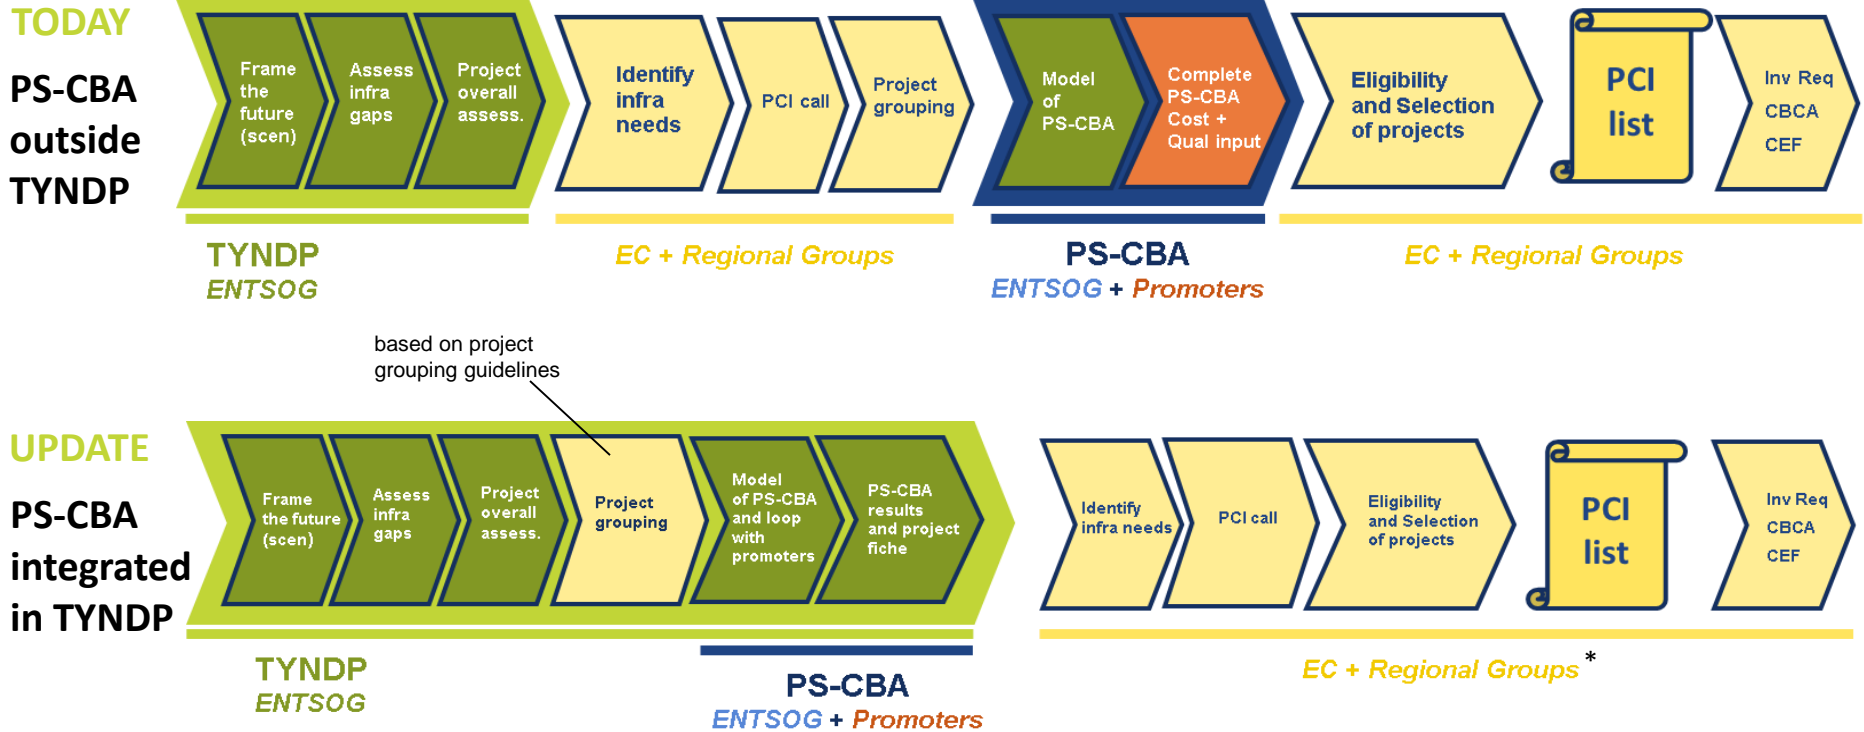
TODAY

PS-CBA outside TYNDP

Frame the future (scen)

Assess infra gaps

Project overall assess.

Identify infra needs

PCI call

Project grouping

Model of PS-CBA

Complete PS-CBA Cost + Qual input

Eligibility and Selection of projects

PCI list

Inv Req CBCA CEF

TYNDP
ENTSOG

EC + Regional Groups

PS-CBA
ENTSOG + Promoters

EC + Regional Groups

based on project grouping guidelines

UPDATE

PS-CBA integrated in TYNDP

Frame the future (scen)

Assess infra gaps

Project overall assess.

Project grouping

Model of PS-CBA and loop with promoters

PS-CBA results and project fiche

Identify infra needs

PCI call

Eligibility and Selection of projects

PCI list

Inv Req CBCA CEF

TYNDP
ENTSOG

PS-CBA
ENTSOG + Promoters

EC + Regional Groups *